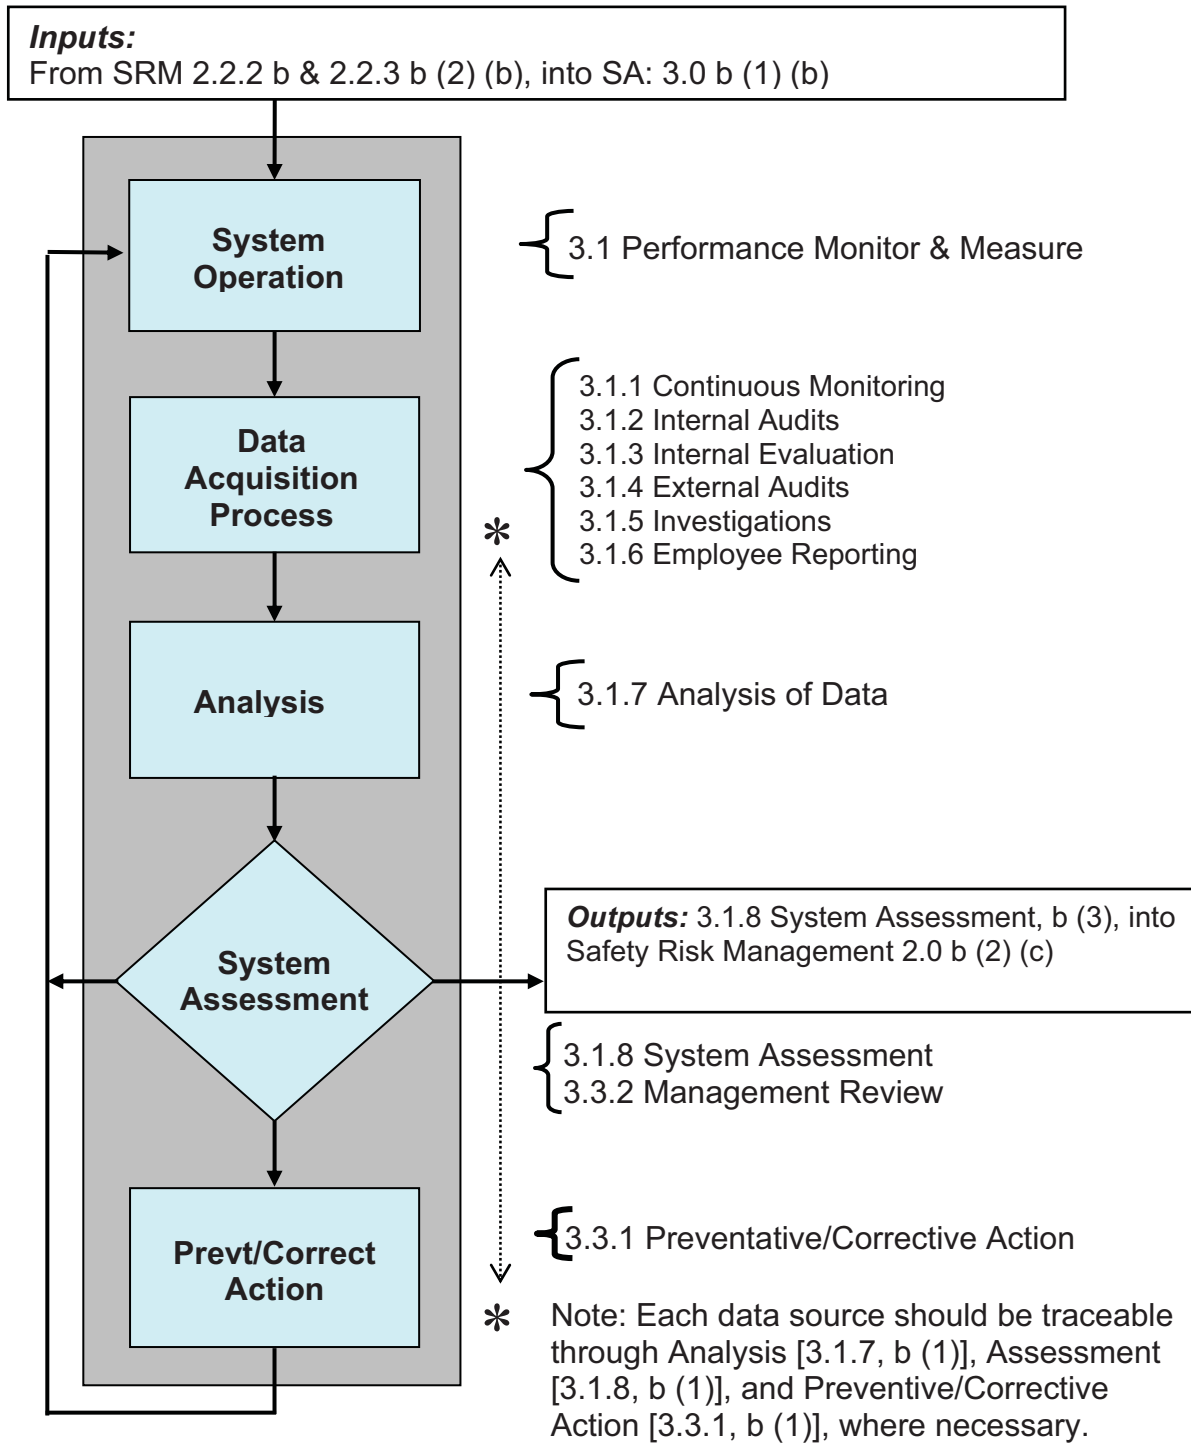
***Inputs:***
From SRM 2.2.2 b & 2.2.3 b (2) (b), into SA: 3.0 b (1) (b)

**System Operation**

3.1 Performance Monitor & Measure

**Data Acquisition Process**

3.1.1 Continuous Monitoring
3.1.2 Internal Audits
3.1.3 Internal Evaluation
3.1.4 External Audits
3.1.5 Investigations
3.1.6 Employee Reporting

*

**Analysis**

3.1.7 Analysis of Data

**System Assessment**

***Outputs:*** 3.1.8 System Assessment, b (3), into Safety Risk Management 2.0 b (2) (c)

3.1.8 System Assessment
3.3.2 Management Review

**Prevt/Correct Action**

3.3.1 Preventative/Corrective Action

* Note: Each data source should be traceable through Analysis [3.1.7, b (1)], Assessment [3.1.8, b (1)], and Preventive/Corrective Action [3.3.1, b (1)], where necessary.